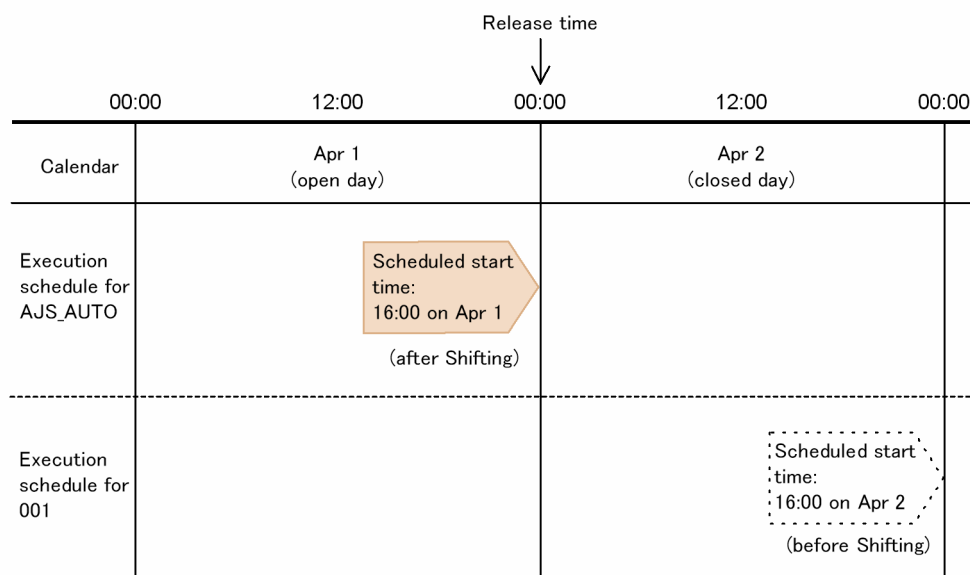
Release time

00:00 12:00 00:00 12:00 00:00

Calendar

Apr 1
(open day)

Apr 2
(closed day)

Execution schedule for AJS_AUTO

Scheduled start time:
16:00 on Apr 1

(after Shifting)

Execution schedule for 001

Scheduled start time:
16:00 on Apr 2

(before Shifting)